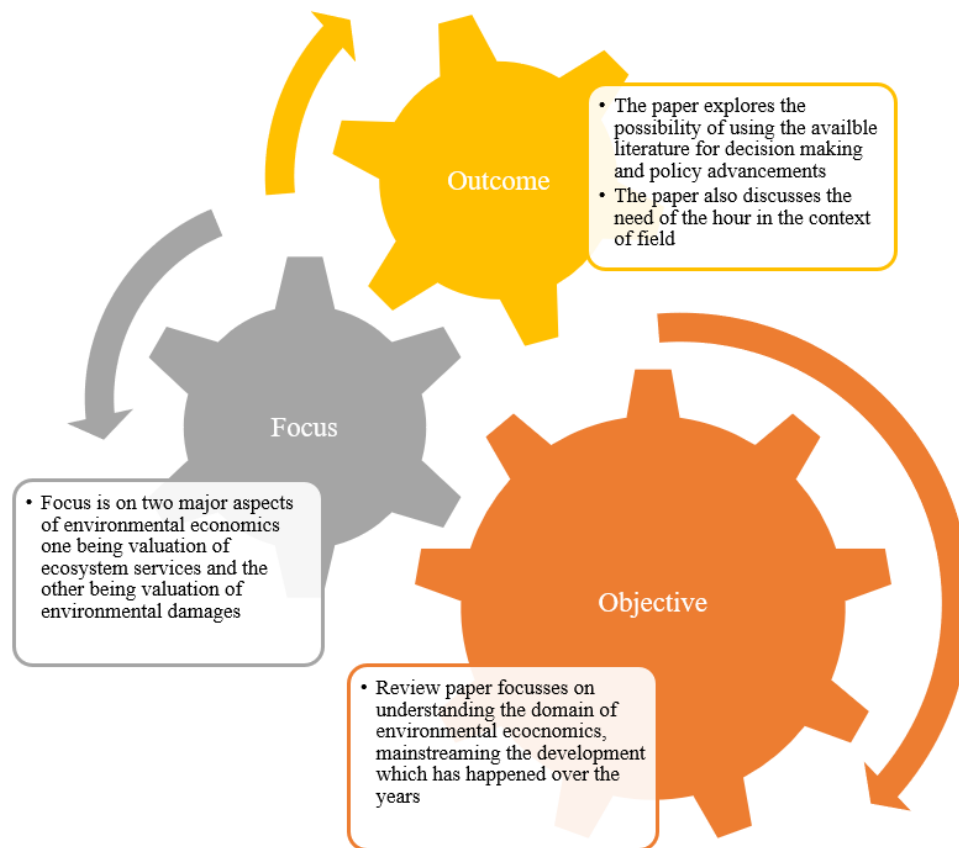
Outcome

• The paper explores the possibility of using the availble literature for decision making and policy advancements
• The paper also discusses the need of the hour in the context of field

Focus

• Focus is on two major aspects of environmental economics one being valuation of ecosystem services and the other being valuation of environmental damages

Objective

• Review paper focusses on understanding the domain of environmental ecocnomics, mainstreaming the development which has happened over the years